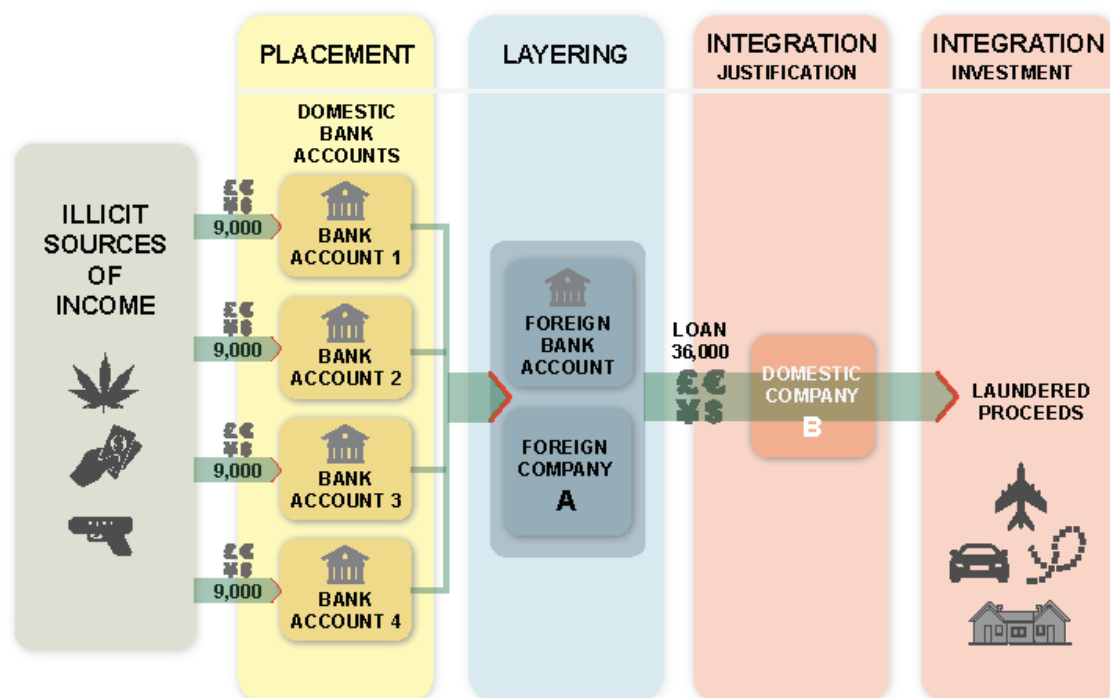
PLACEMENT

LAYERING

INTEGRATION
JUSTIFICATION

INTEGRATION
INVESTMENT

ILLICIT SOURCES OF INCOME

DOMESTIC BANK ACCOUNTS

£€
¥$
9,000

BANK ACCOUNT 1

£€
¥$
9,000

BANK ACCOUNT 2

£€
¥$
9,000

BANK ACCOUNT 3

£€
¥$
9,000

BANK ACCOUNT 4

FOREIGN BANK ACCOUNT

FOREIGN COMPANY
A

LOAN
36,000

£€
¥$

DOMESTIC COMPANY
B

LAUNDERED PROCEEDS